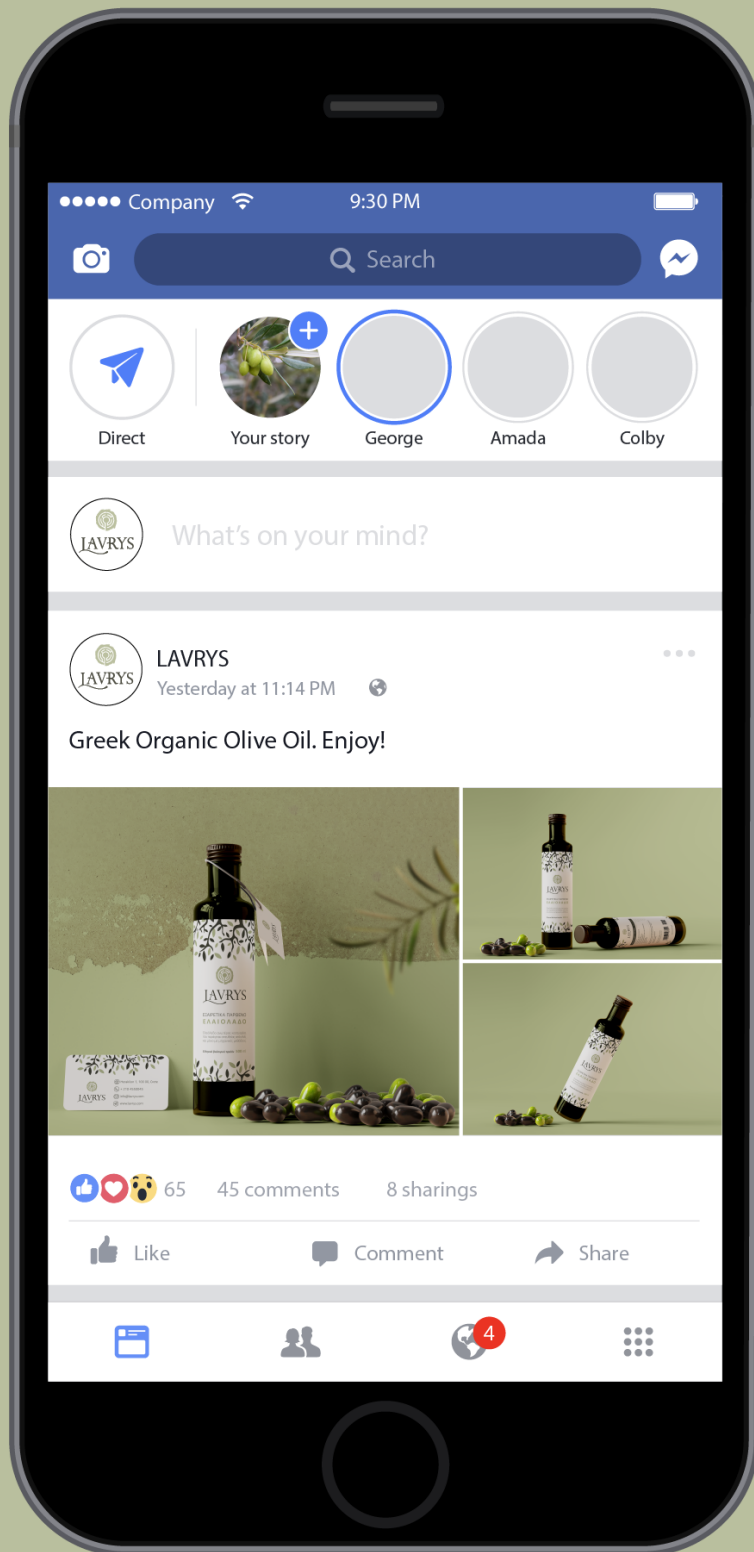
●●●●● Company 9:30 PM

Search

Direct

Your story

George

Amada

Colby

LAVRYS

What's on your mind?

LAVRYS

LAVRYS

Yesterday at 11:14 PM

Greek Organic Olive Oil. Enjoy!

LAVRYS

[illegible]

LAVRYS

LAVRYS

LAVRYS

65 45 comments 8 sharings

Like Comment Share

4